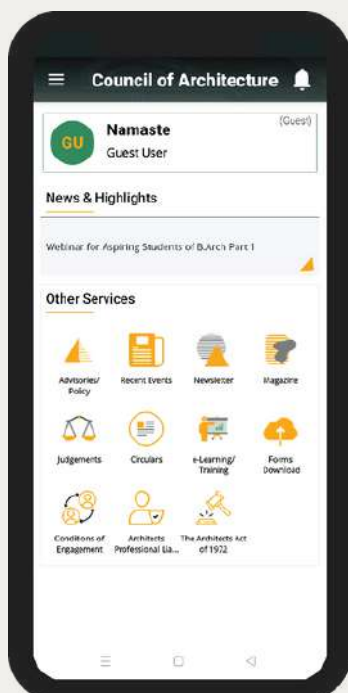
Council of Architecture

GU

Namaste

Guest User

(Guest)

News & Highlights

Webinar for Aspiring Students of B.Arch Part 1

Other Services

Advisories/ Policy

Recent Events

Newsletter

Magazine

Judgements

Circulars

e-Learning/ Training

Forms Download

Conditions of Engagement

Architects Professional Lia...

The Architects Act of 1972